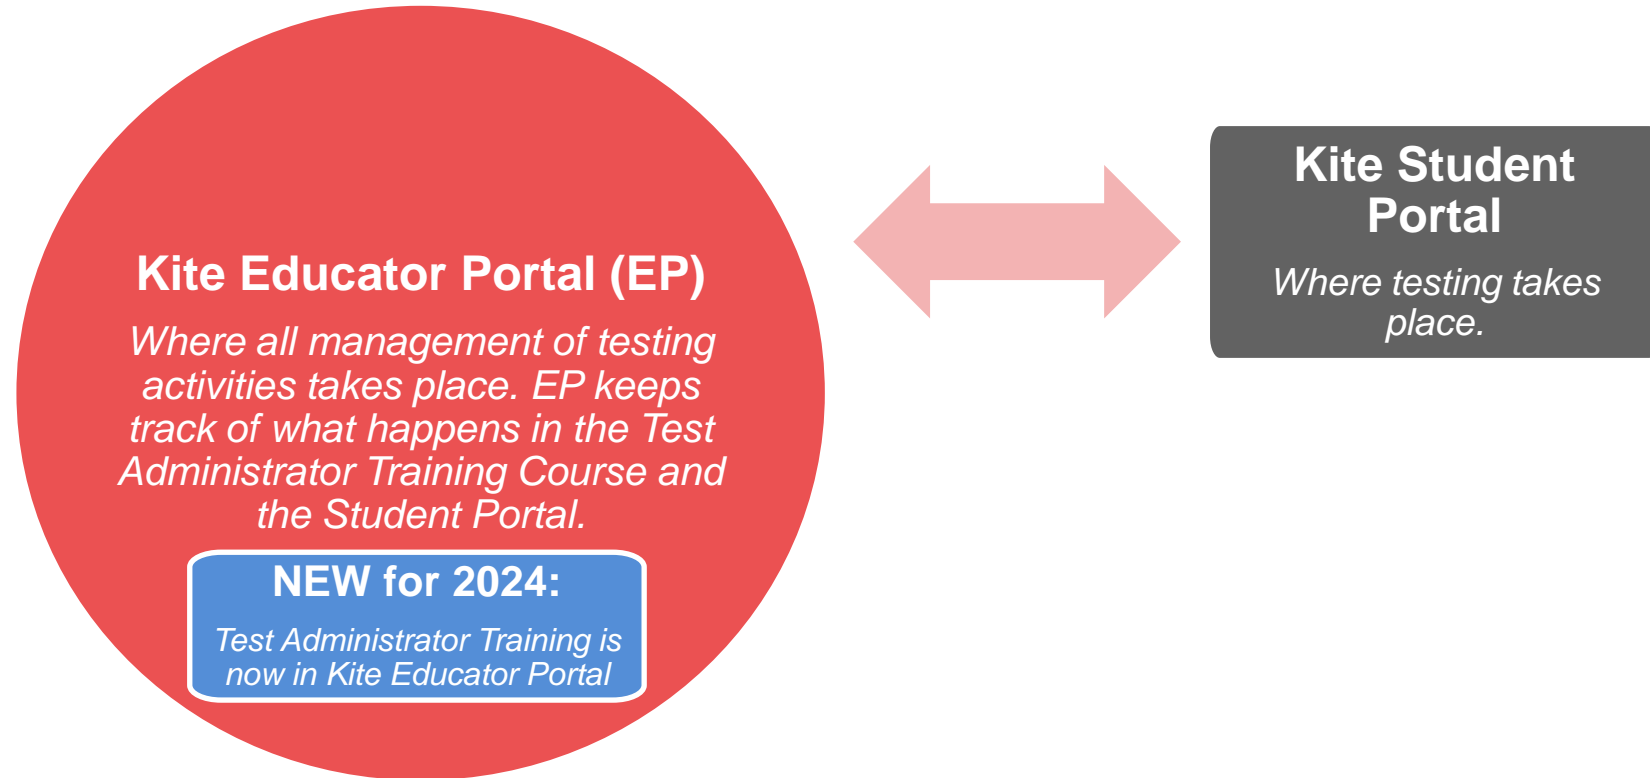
Kite Educator Portal (EP)

Where all management of testing activities takes place. EP keeps track of what happens in the Test Administrator Training Course and the Student Portal.

NEW for 2024:

Test Administrator Training is now in Kite Educator Portal

Kite Student Portal

Where testing takes place.